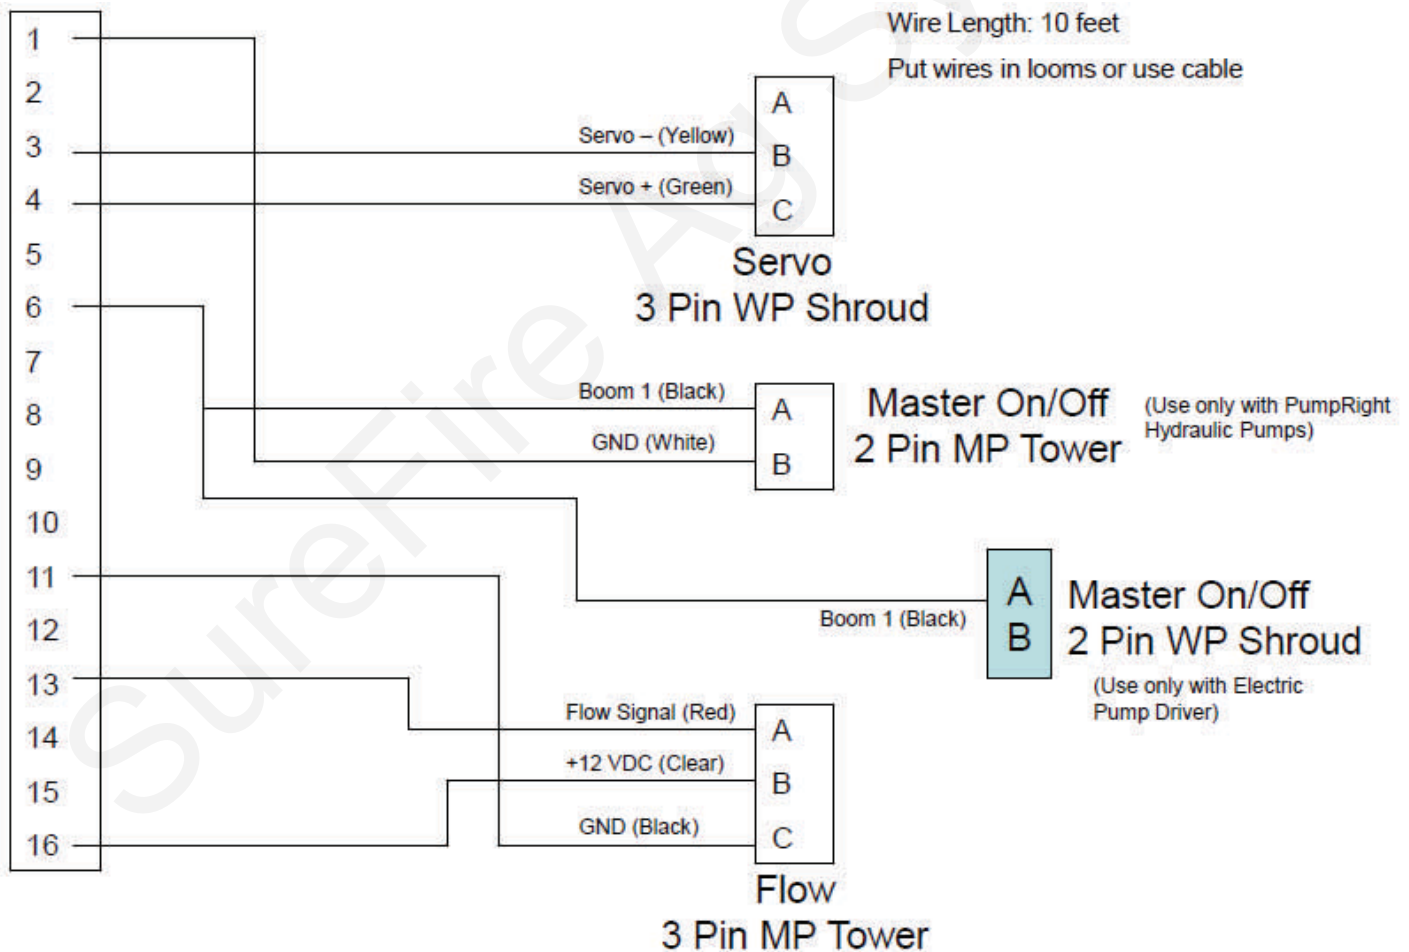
1
2
3
4
5
6
7
8
9
10
11
12
13
14
15
16

Wire Length: 10 feet

Put wires in looms or use cable

Servo – (Yellow)
Servo + (Green)

A
B
C

Servo
3 Pin WP Shroud

Boom 1 (Black)
GND (White)

A
B

Master On/Off
2 Pin MP Tower

(Use only with PumpRight Hydraulic Pumps)

Boom 1 (Black)

A
B

Master On/Off
2 Pin WP Shroud

(Use only with Electric Pump Driver)

Flow Signal (Red)
+12 VDC (Clear)
GND (Black)

A
B
C

Flow
3 Pin MP Tower

SureFire Ag Systems